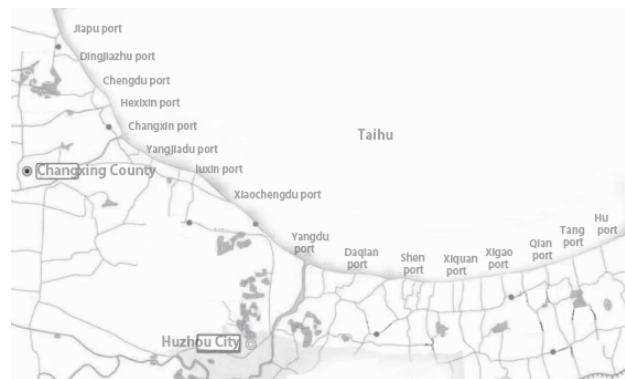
Jiapu port
Dingjiazhu port
Chengdu port
Hexixin port
Changxin port
Yangjiadu port
Juxin port
Changxing County
Taihu
Xiaochengdu port
Yangdu port
Daqian port
Shen port
Xiquan port
Xigao port
Qian port
Tang port
Hu port
Huzhou City